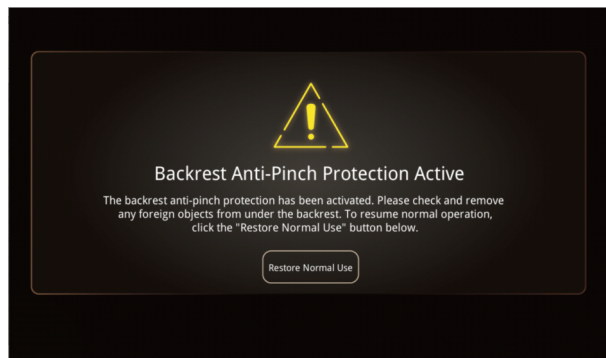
Backrest Anti-Pinch Protection Active

The backrest anti-pinch protection has been activated. Please check and remove any foreign objects from under the backrest. To resume normal operation, click the "Restore Normal Use" button below.

Restore Normal Use